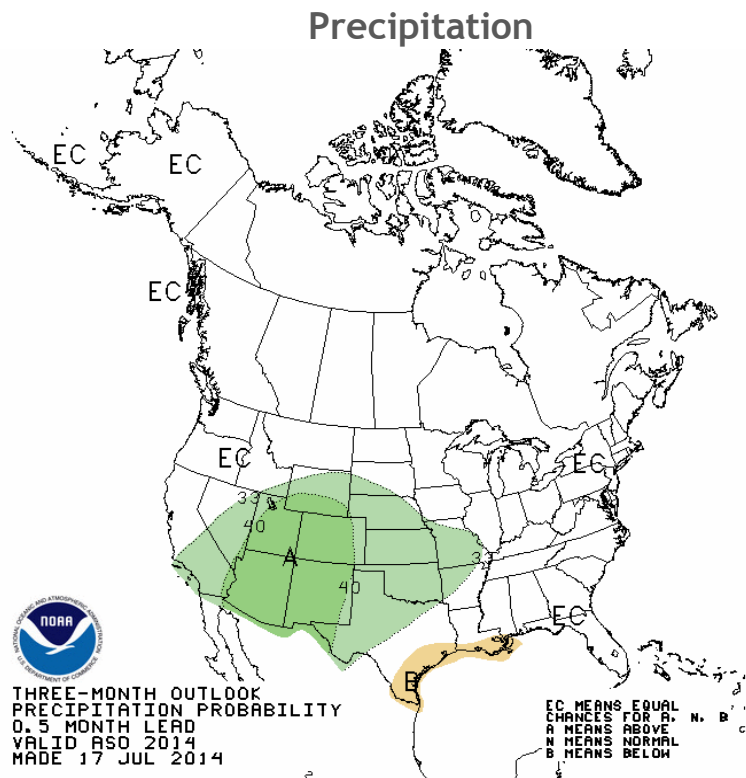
Precipitation

EC
EC
EC
EC
EC
33
40
A
40
33
EC
B

NOAA
NATIONAL OCEANIC AND ATMOSPHERIC ADMINISTRATION
U.S. DEPARTMENT OF COMMERCE

THREE-MONTH OUTLOOK
PRECIPITATION PROBABILITY
0.5 MONTH LEAD
VALID ASO 2014
MADE 17 JUL 2014

EC MEANS EQUAL
CHANCES FOR A, N, B
A MEANS ABOVE
N MEANS NORMAL
B MEANS BELOW